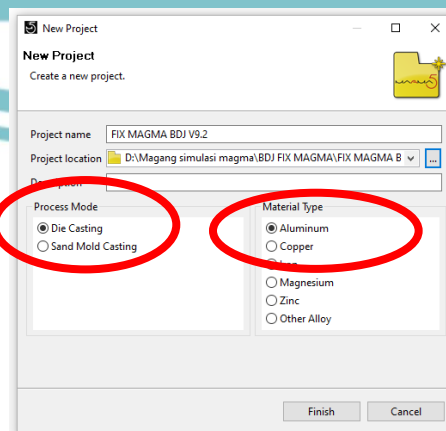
New Project

New Project
Create a new project.

Project name FIX MAGMA BDJ V9.2
Project location D:\Magang simulasi magma\BDJ FIX MAGMA\FIX MAGMA B ...
Description

Process Mode
Die Casting
Sand Mold Casting

Material Type
Aluminum
Copper
Iron
Magnesium
Zinc
Other Alloy

Finish Cancel